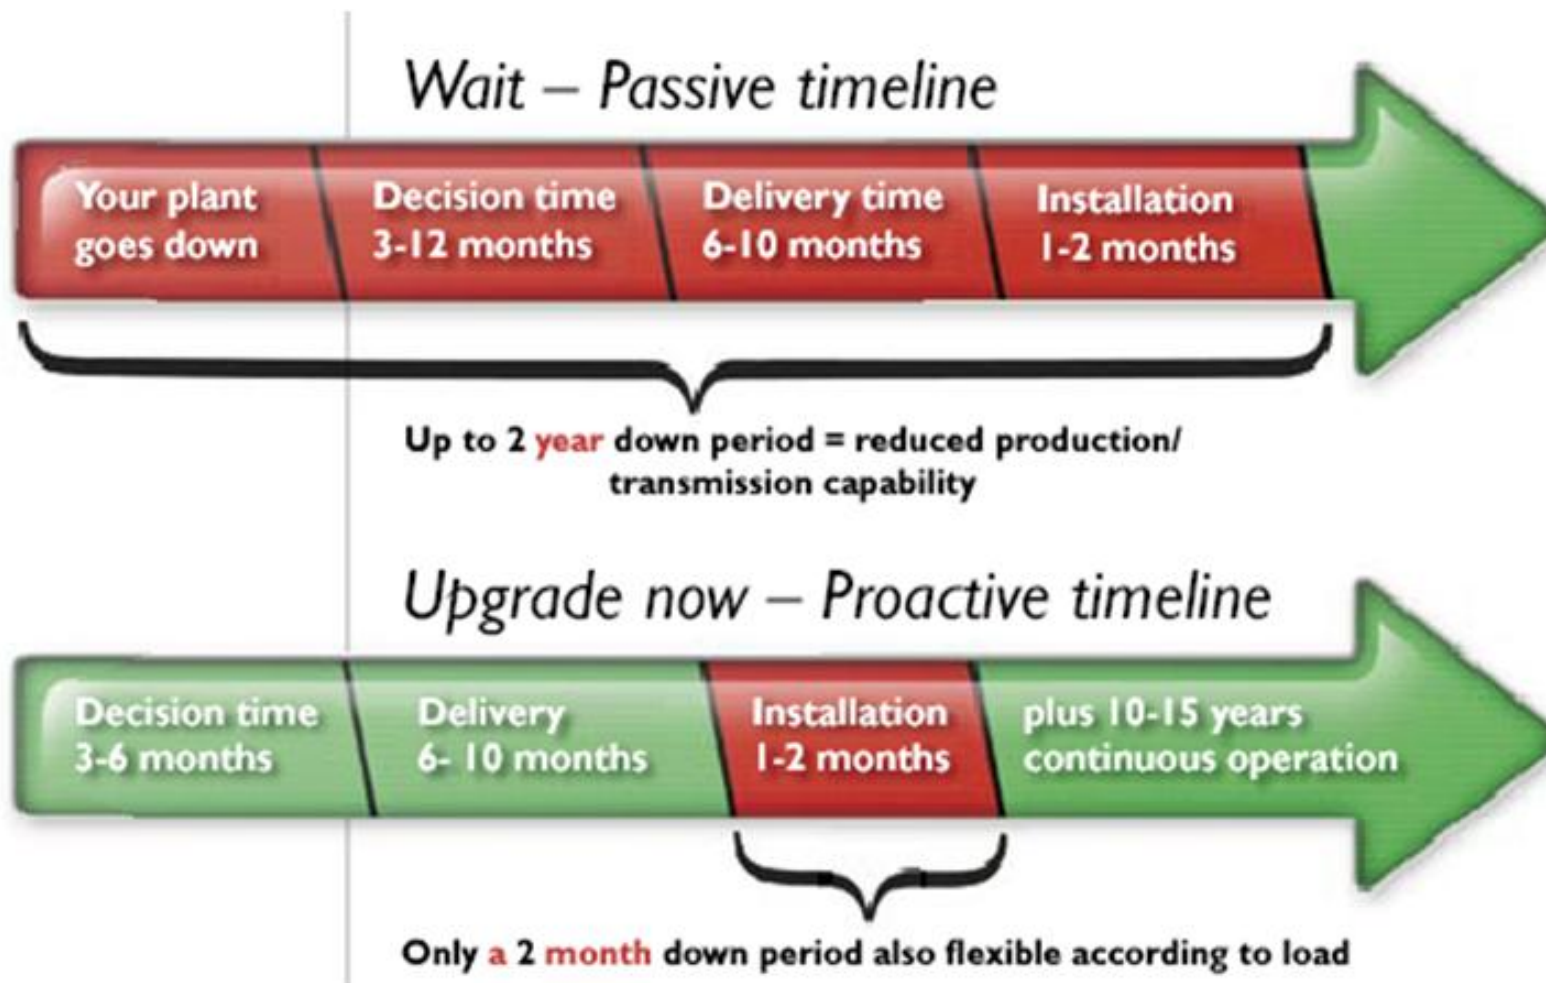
Wait – Passive timeline

Your plant goes down

Decision time 3-12 months

Delivery time 6-10 months

Installation 1-2 months

Up to 2 year down period = reduced production/ transmission capability

Upgrade now – Proactive timeline

Decision time 3-6 months

Delivery 6- 10 months

Installation 1-2 months

plus 10-15 years continuous operation

Only a 2 month down period also flexible according to load